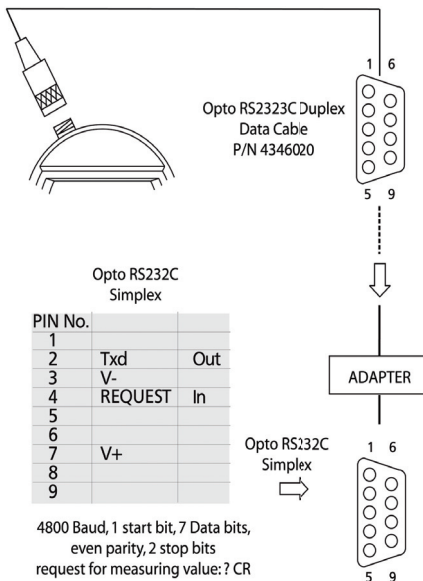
1 6

Opto RS2323C Duplex Data Cable P/N 4346020

5 9

Opto RS232C Simplex

| PIN No. | | |
|---|---|---|
| 1 | | |
| 2 | Txd | Out |
| 3 | V- | |
| 4 | REQUEST | In |
| 5 | | |
| 6 | | |
| 7 | V+ | |
| 8 | | |
| 9 | | |

ADAPTER

Opto RS232C Simplex

1 6

5 9

4800 Baud, 1 start bit, 7 Data bits, even parity, 2 stop bits request for measuring value: ? CR